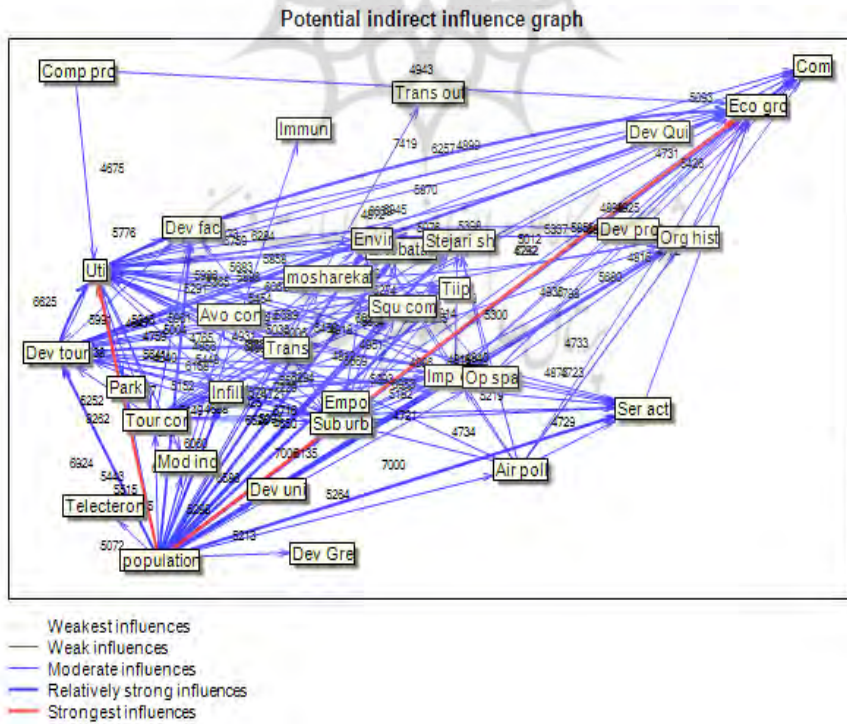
Potential indirect influence graph

Comp pro

Trans out

Com

Eco gro

Immun

Dev Qui

Dev fac

Envir

Stejari sh

Dev pro

Org hist

Uti

moshareka

Tiip

Squ com

Avo cor

Dev tour

Trans

Park

Imp

Op spa

Infil

Tour cor

Empo

Ser act

Sub urb

Mod inc

Air poll

Dev uni

Telecteron

population

Dev Gre

4943

5093

7419

6257

4899

4731

4675

6870

5776

6825

7000

5284

5213

5072

6924

5443

5315

5252

5262

4734

4729

4733

5300

Weakest influences
Weak influences
Moderate influences
Relatively strong influences
Strongest influences